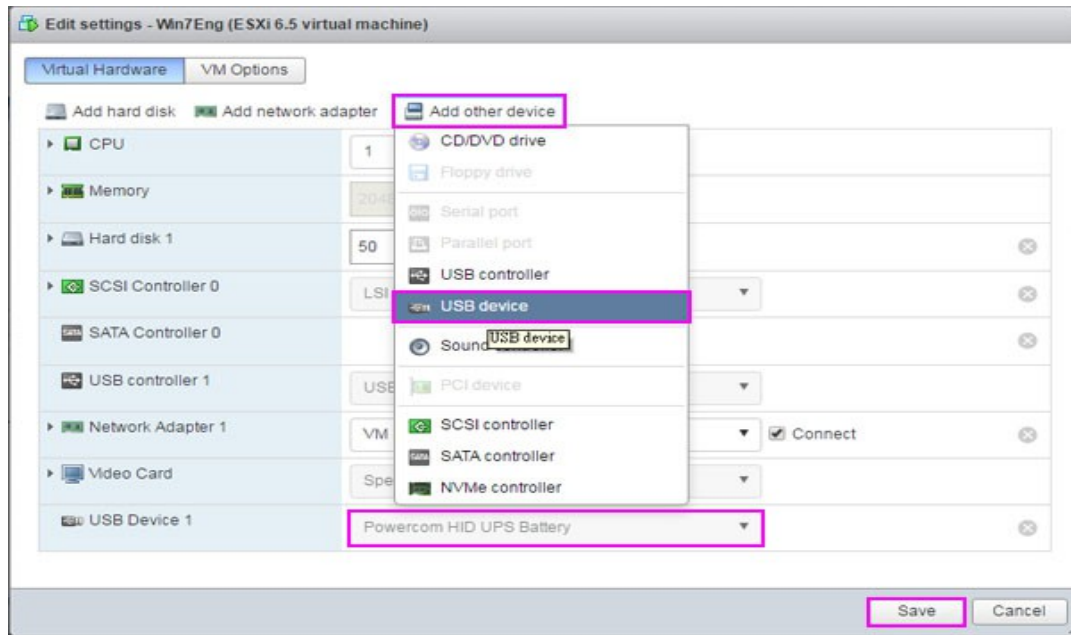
Edit settings - Win7Eng (ESXi 6.5 virtual machine)

Virtual Hardware | VM Options

Add hard disk | Add network adapter | Add other device

| | |
|---|---|
| CPU | 1 |
| Memory | 2048 |
| Hard disk 1 | 50 |
| SCSI Controller 0 | LSI |
| SATA Controller 0 | |
| USB controller 1 | USB |
| Network Adapter 1 | VM — Connect |
| Video Card | Spe |
| USB Device 1 | Powercom HID UPS Battery |

CD/DVD drive
Floppy drive
Serial port
Parallel port
USB controller
USB device
Sound controller
USB device
PCI device
SCSI controller
SATA controller
NVMe controller

Save | Cancel